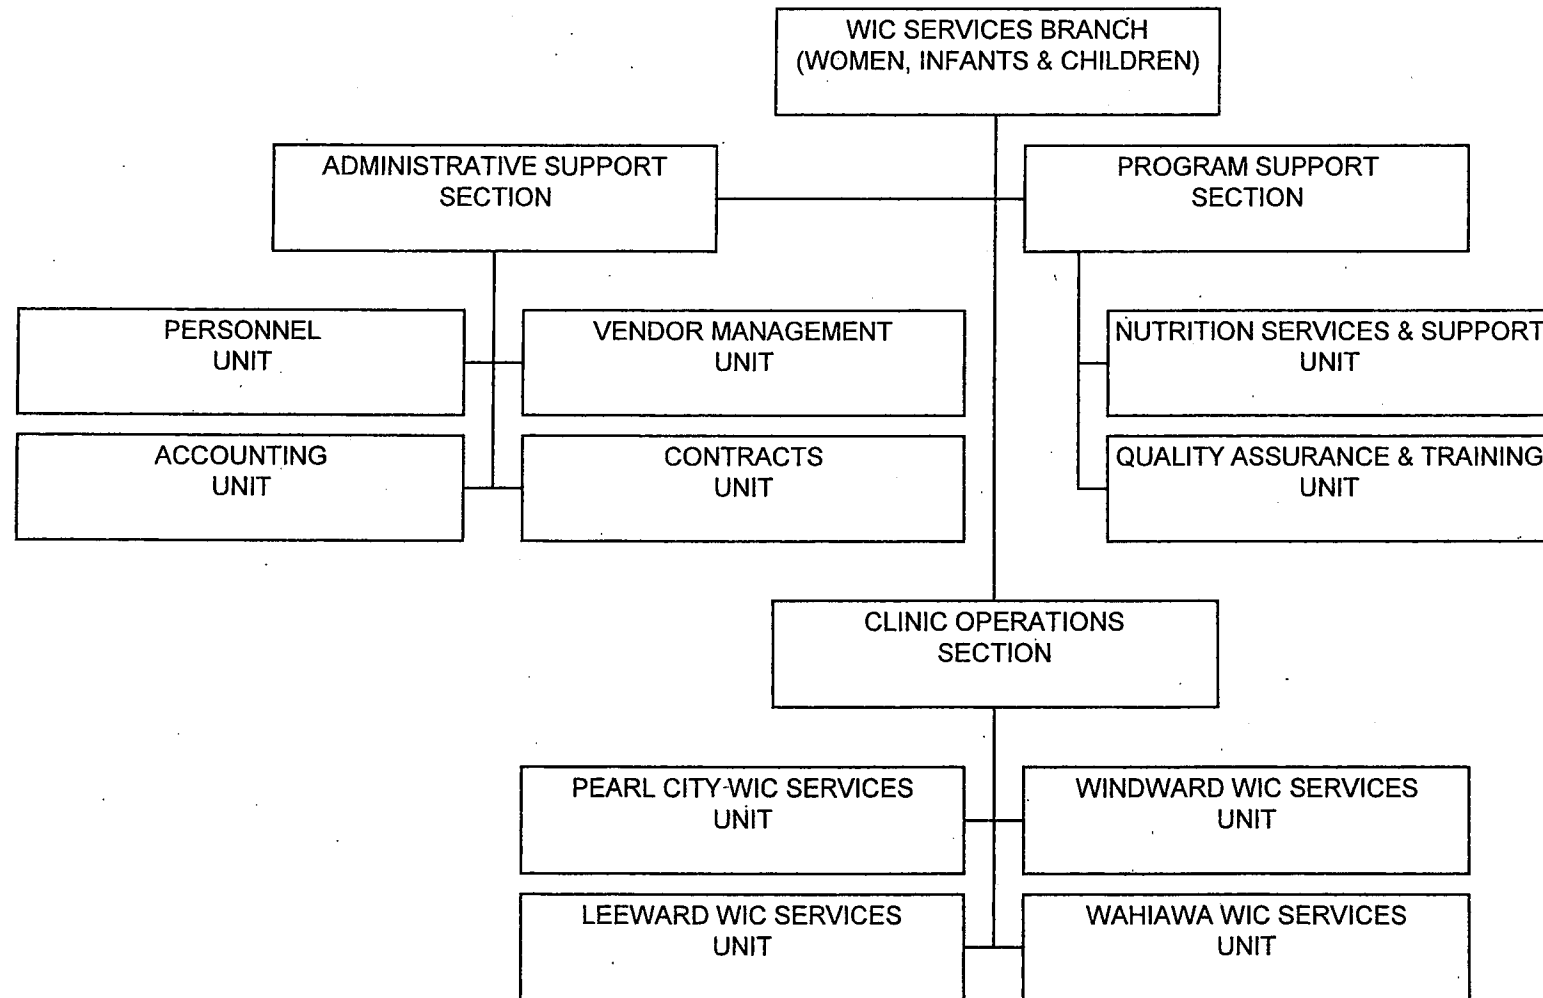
WIC SERVICES BRANCH
(WOMEN, INFANTS & CHILDREN)

ADMINISTRATIVE SUPPORT
SECTION

PROGRAM SUPPORT
SECTION

PERSONNEL
UNIT

VENDOR MANAGEMENT
UNIT

NUTRITION SERVICES & SUPPORT
UNIT

ACCOUNTING
UNIT

CONTRACTS
UNIT

QUALITY ASSURANCE & TRAINING
UNIT

CLINIC OPERATIONS
SECTION

PEARL CITY WIC SERVICES
UNIT

WINDWARD WIC SERVICES
UNIT

LEEWARD WIC SERVICES
UNIT

WAHIAWA WIC SERVICES
UNIT